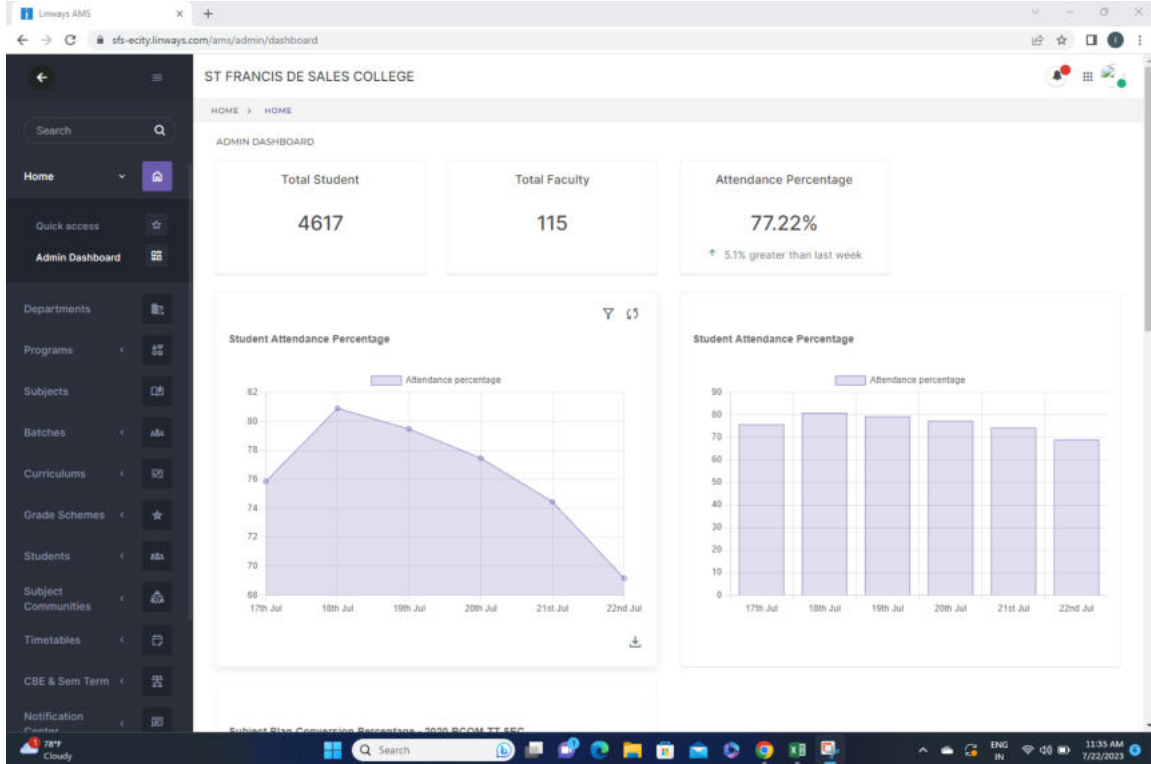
Linways AMS

sfs-ecity.linways.com/ams/admin/dashboard

ST FRANCIS DE SALES COLLEGE

Search

Home

Quick access

Admin Dashboard

Departments

Programs

Subjects

Batches

Curriculums

Grade Schemes

Students

Subject Communities

Timetables

CBE & Sem Term

Notification Center

HOME > HOME

ADMIN DASHBOARD

Total Student

4617

Total Faculty

115

Attendance Percentage

77.22%

5.1% greater than last week

Student Attendance Percentage

Attendance percentage

82
80
78
76
74
72
70
68

17th Jul 18th Jul 19th Jul 20th Jul 21st Jul 22nd Jul

Student Attendance Percentage

Attendance percentage

90
80
70
60
50
40
30
20
10
0

17th Jul 18th Jul 19th Jul 20th Jul 21st Jul 22nd Jul

Subject Plan Conversion Percentage - 2020 BCOM TT SEC

78°F
Cloudy

Search

ENG
IN

11:35 AM
7/22/2023